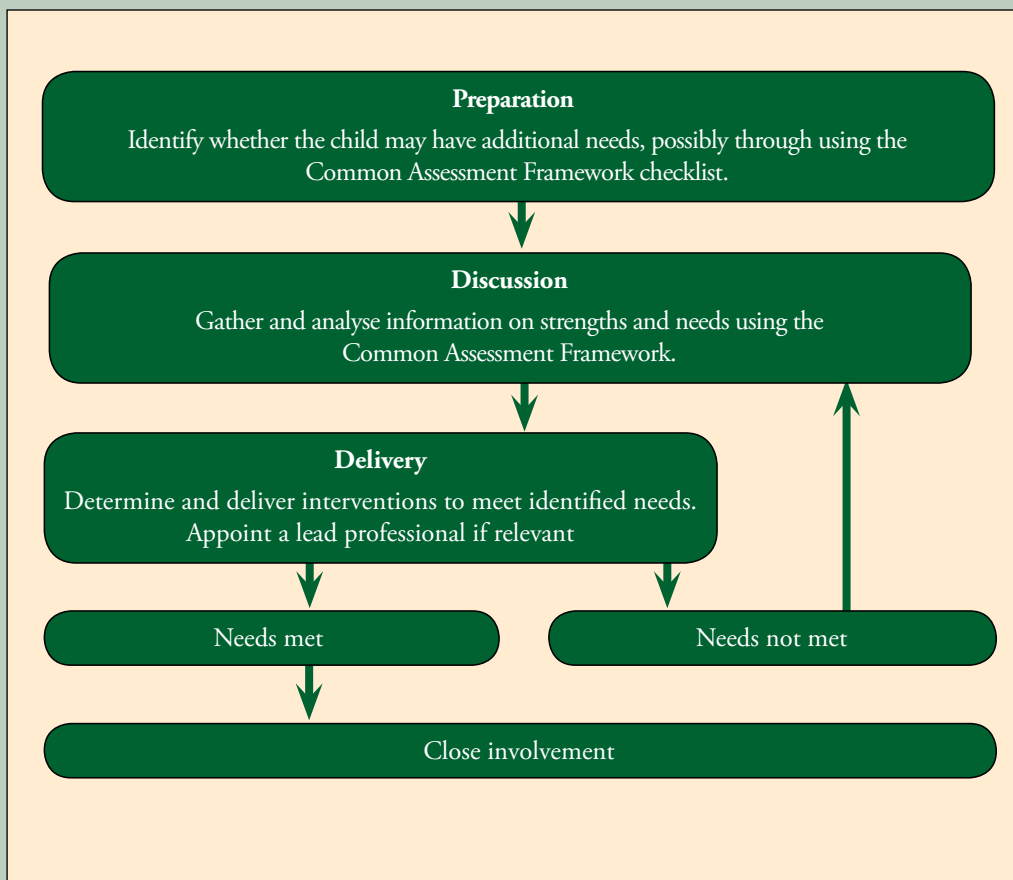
Preparation
Identify whether the child may have additional needs, possibly through using the Common Assessment Framework checklist.

Discussion
Gather and analyse information on strengths and needs using the Common Assessment Framework.

Delivery
Determine and deliver interventions to meet identified needs. Appoint a lead professional if relevant

Needs met

Needs not met

Close involvement